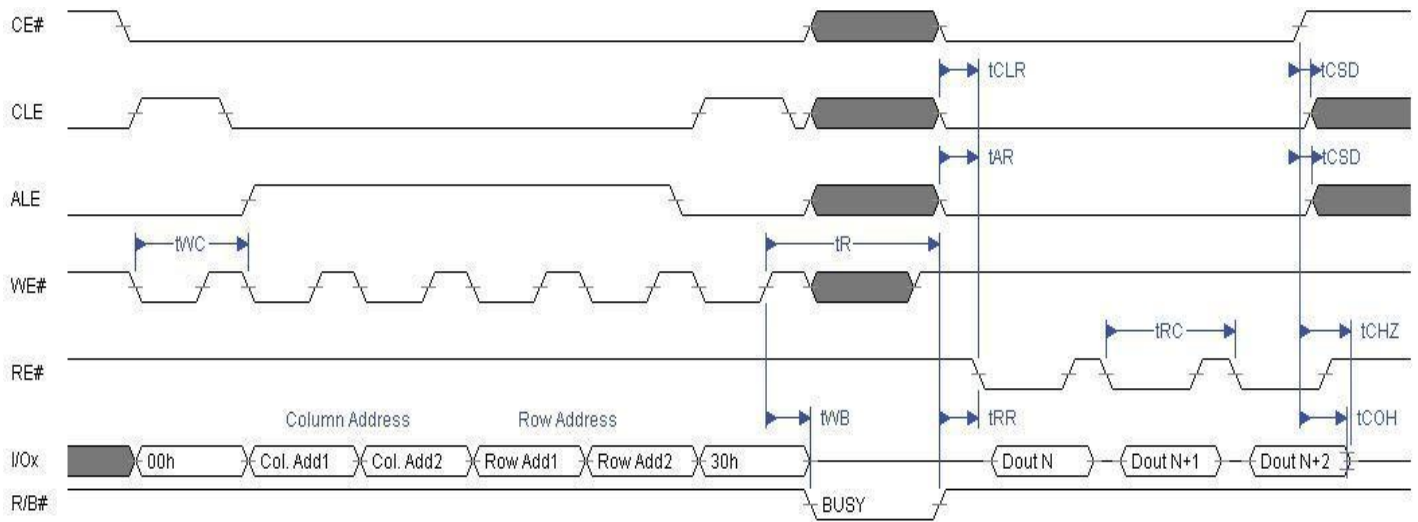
CE#

tCLR

tCSD

CLE

tAR

tCSD

ALE

tWC

tR

WE#

tRC

tCHZ

RE#

Column Address

Row Address

tWB

tRR

tCOH

I/Ox

00h

Col. Add1

Col. Add2

Row Add1

Row Add2

30h

Dout N

Dout N+1

Dout N+2

R/B#

BUSY